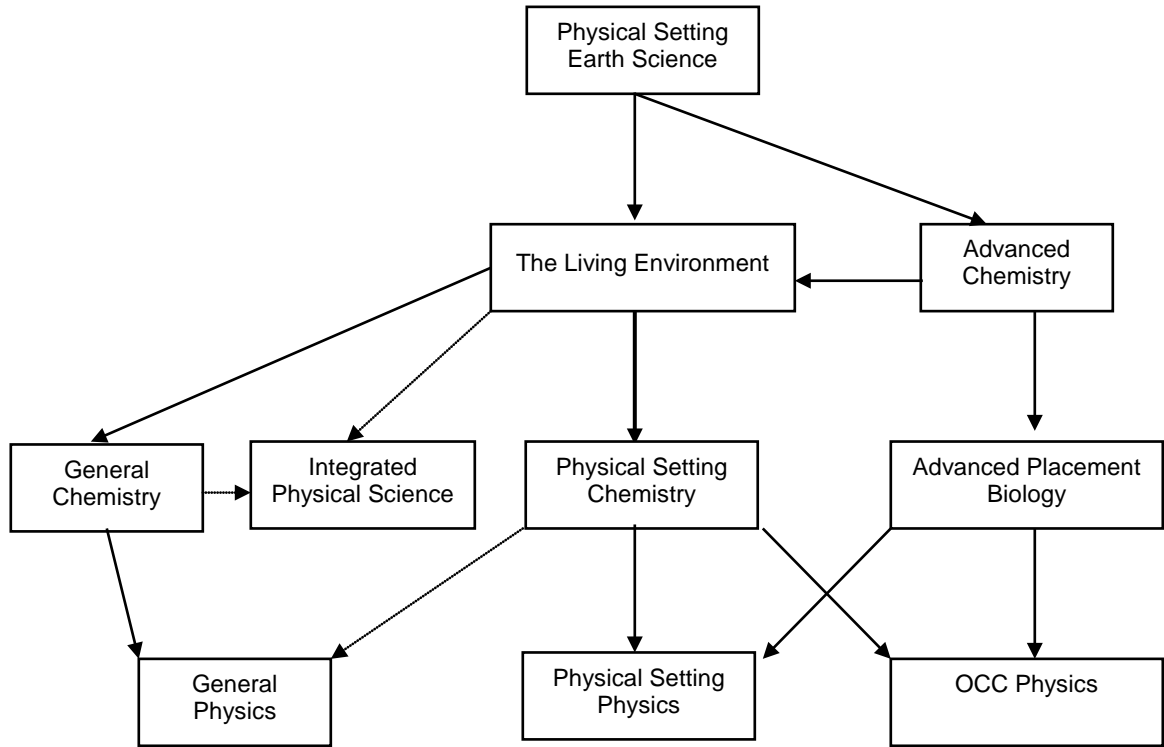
Physical Setting Earth Science

The Living Environment

Advanced Chemistry

General Chemistry

Integrated Physical Science

Physical Setting Chemistry

Advanced Placement Biology

General Physics

Physical Setting Physics

OCC Physics